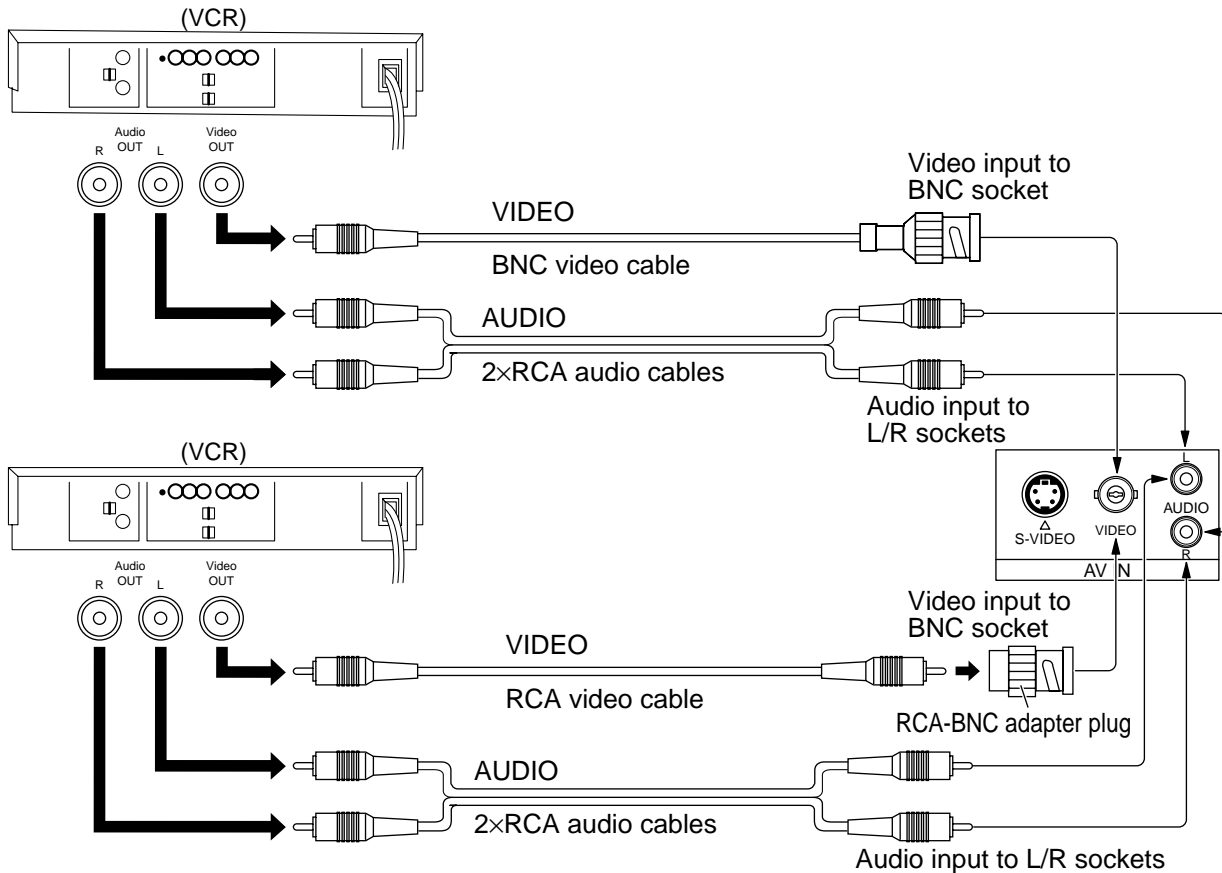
(VCR)

Audio OUT
R L
Video OUT

Video input to BNC socket

VIDEO

BNC video cable

AUDIO

2×RCA audio cables

Audio input to L/R sockets

(VCR)

Audio OUT
R L
Video OUT

S-VIDEO
VIDEO
L
AUDIO
R
AV IN

Video input to BNC socket

VIDEO

RCA video cable

RCA-BNC adapter plug

AUDIO

2×RCA audio cables

Audio input to L/R sockets